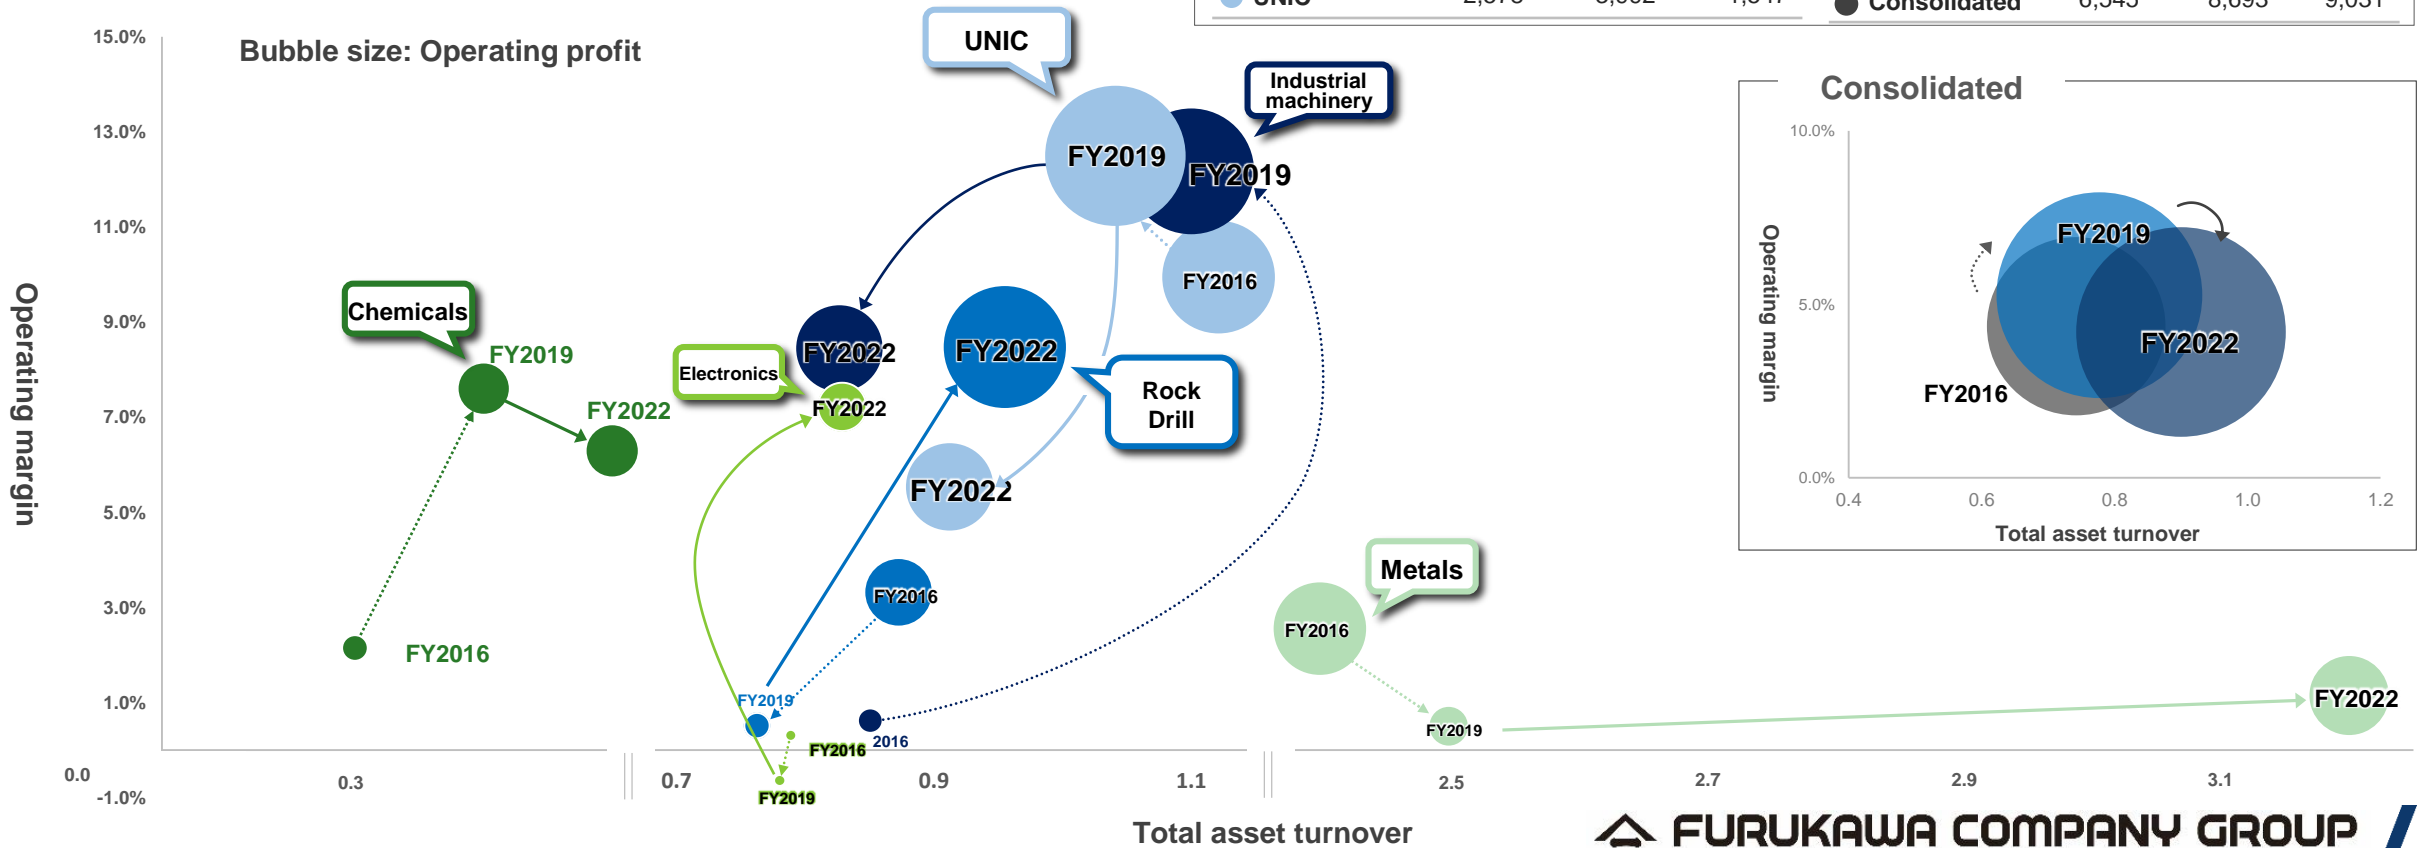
UNIC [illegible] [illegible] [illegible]
Consolidated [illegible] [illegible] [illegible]

Bubble size: Operating profit

15.0%
13.0%
11.0%
9.0%
7.0%
5.0%
3.0%
1.0%
0.0
-1.0%

Operating margin

UNIC
Industrial machinery
FY2019
FY2019
FY2016
Chemicals
FY2019
FY2022
Electronics
FY2022
FY2022
FY2022
Rock Drill
FY2022
FY2016
FY2016
FY2019
FY2016
2016
FY2019
Metals
FY2016
FY2019
FY2022

0.3
0.7
0.9
1.1
2.5
2.7
2.9
3.1

Total asset turnover

Consolidated
10.0%
5.0%
0.0%
Operating margin
FY2019
FY2022
FY2016
0.4
0.6
0.8
1.0
1.2
Total asset turnover

FURUKAWA COMPANY GROUP